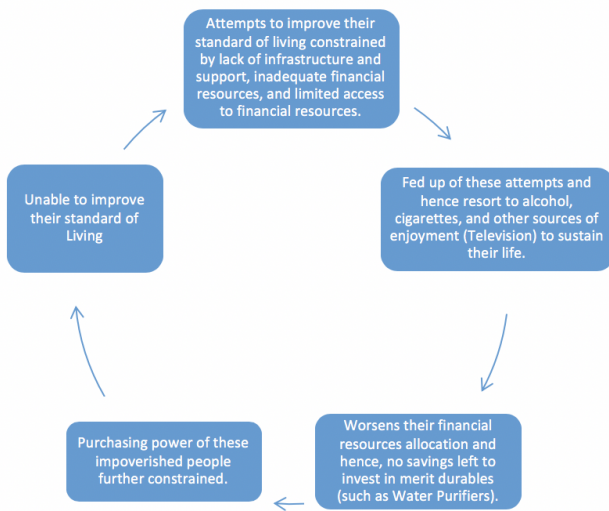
Attempts to improve their standard of living constrained by lack of infrastructure and support, inadequate financial resources, and limited access to financial resources.

Fed up of these attempts and hence resort to alcohol, cigarettes, and other sources of enjoyment (Television) to sustain their life.

Worsens their financial resources allocation and hence, no savings left to invest in merit durables (such as Water Purifiers).

Purchasing power of these impoverished people further constrained.

Unable to improve their standard of Living